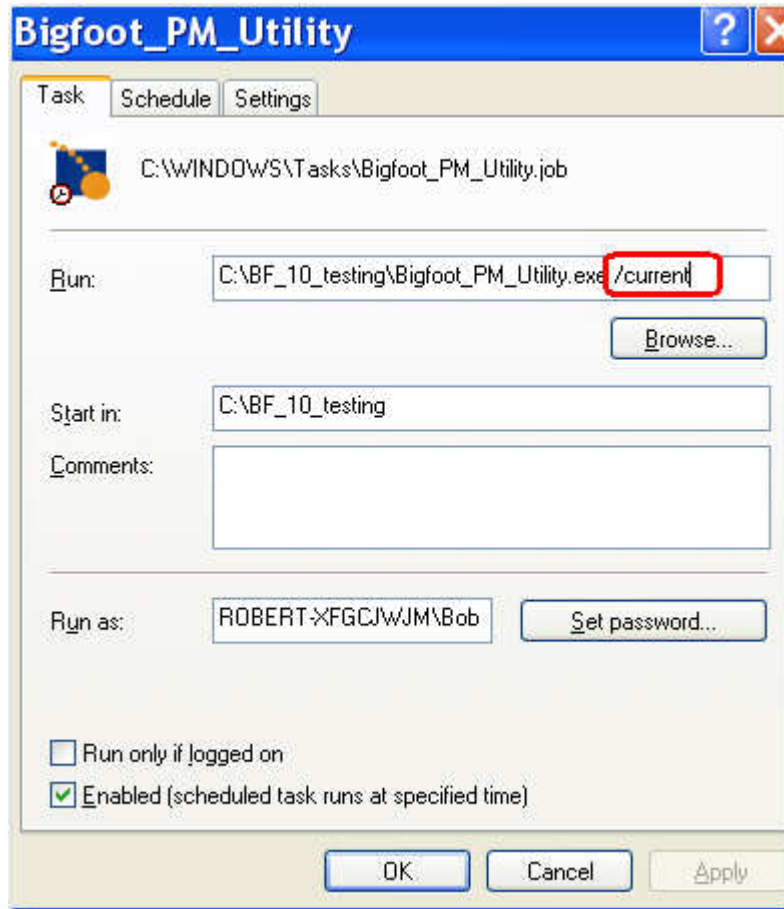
Bigfoot_PM_Utility

?

Task | Schedule | Settings

C:\WINDOWS\Tasks\Bigfoot_PM_Utility.job

Run: C:\BF_10_testing\Bigfoot_PM_Utility.exe /current

Browse...

Start in: C:\BF_10_testing

Comments:

Run as: ROBERT-XFGCJWJM\Bob

Set password...

Run only if logged on

Enabled (scheduled task runs at specified time)

OK

Cancel

Apply